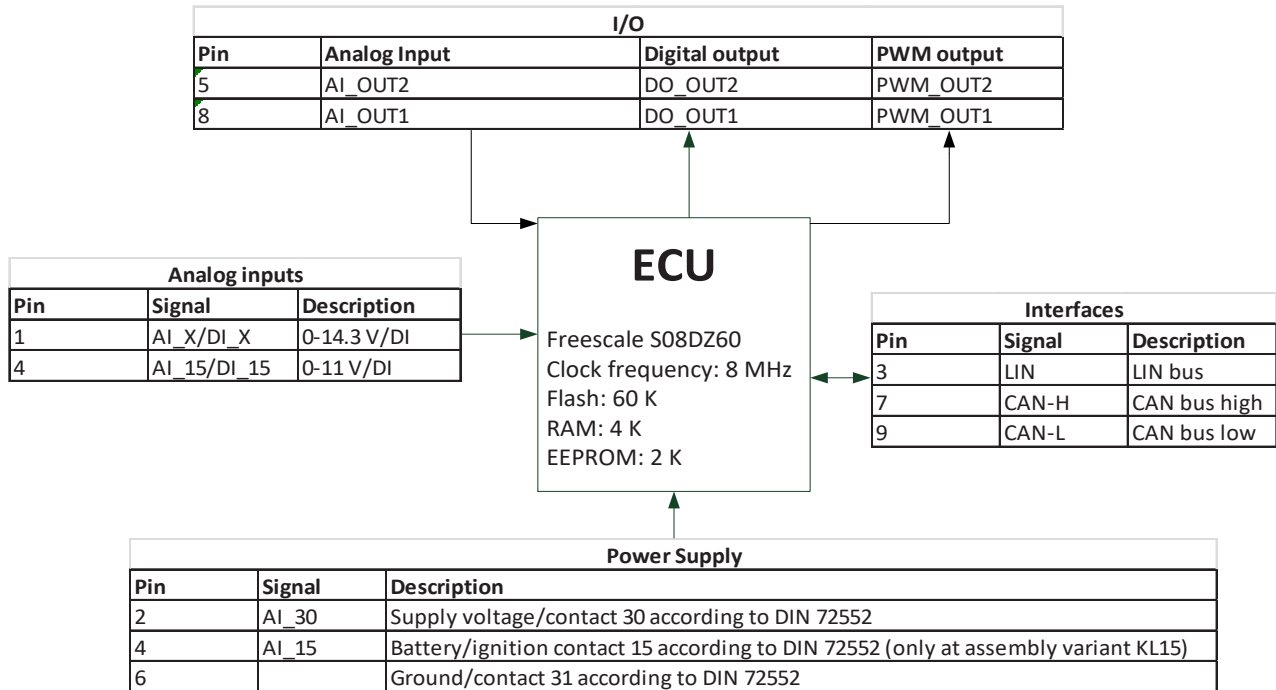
I/O

| Pin | Analog Input | Digital output | PWM output |
|---|---|---|---|
| 5 | AI_OUT2 | DO_OUT2 | PWM_OUT2 |
| 8 | AI_OUT1 | DO_OUT1 | PWM_OUT1 |

Analog inputs

| Pin | Signal | Description |
|---|---|---|
| 1 | AI_X/DI_X | 0-14.3 V/DI |
| 4 | AI_15/DI_15 | 0-11 V/DI |

ECU

Freescale S08DZ60
Clock frequency: 8 MHz
Flash: 60 K
RAM: 4 K
EEPROM: 2 K

Interfaces

| Pin | Signal | Description |
|---|---|---|
| 3 | LIN | LIN bus |
| 7 | CAN-H | CAN bus high |
| 9 | CAN-L | CAN bus low |

Power Supply

| Pin | Signal | Description |
|---|---|---|
| 2 | AI_30 | Supply voltage/contact 30 according to DIN 72552 |
| 4 | AI_15 | Battery/ignition contact 15 according to DIN 72552 (only at assembly variant KL15) |
| 6 |  | Ground/contact 31 according to DIN 72552 |